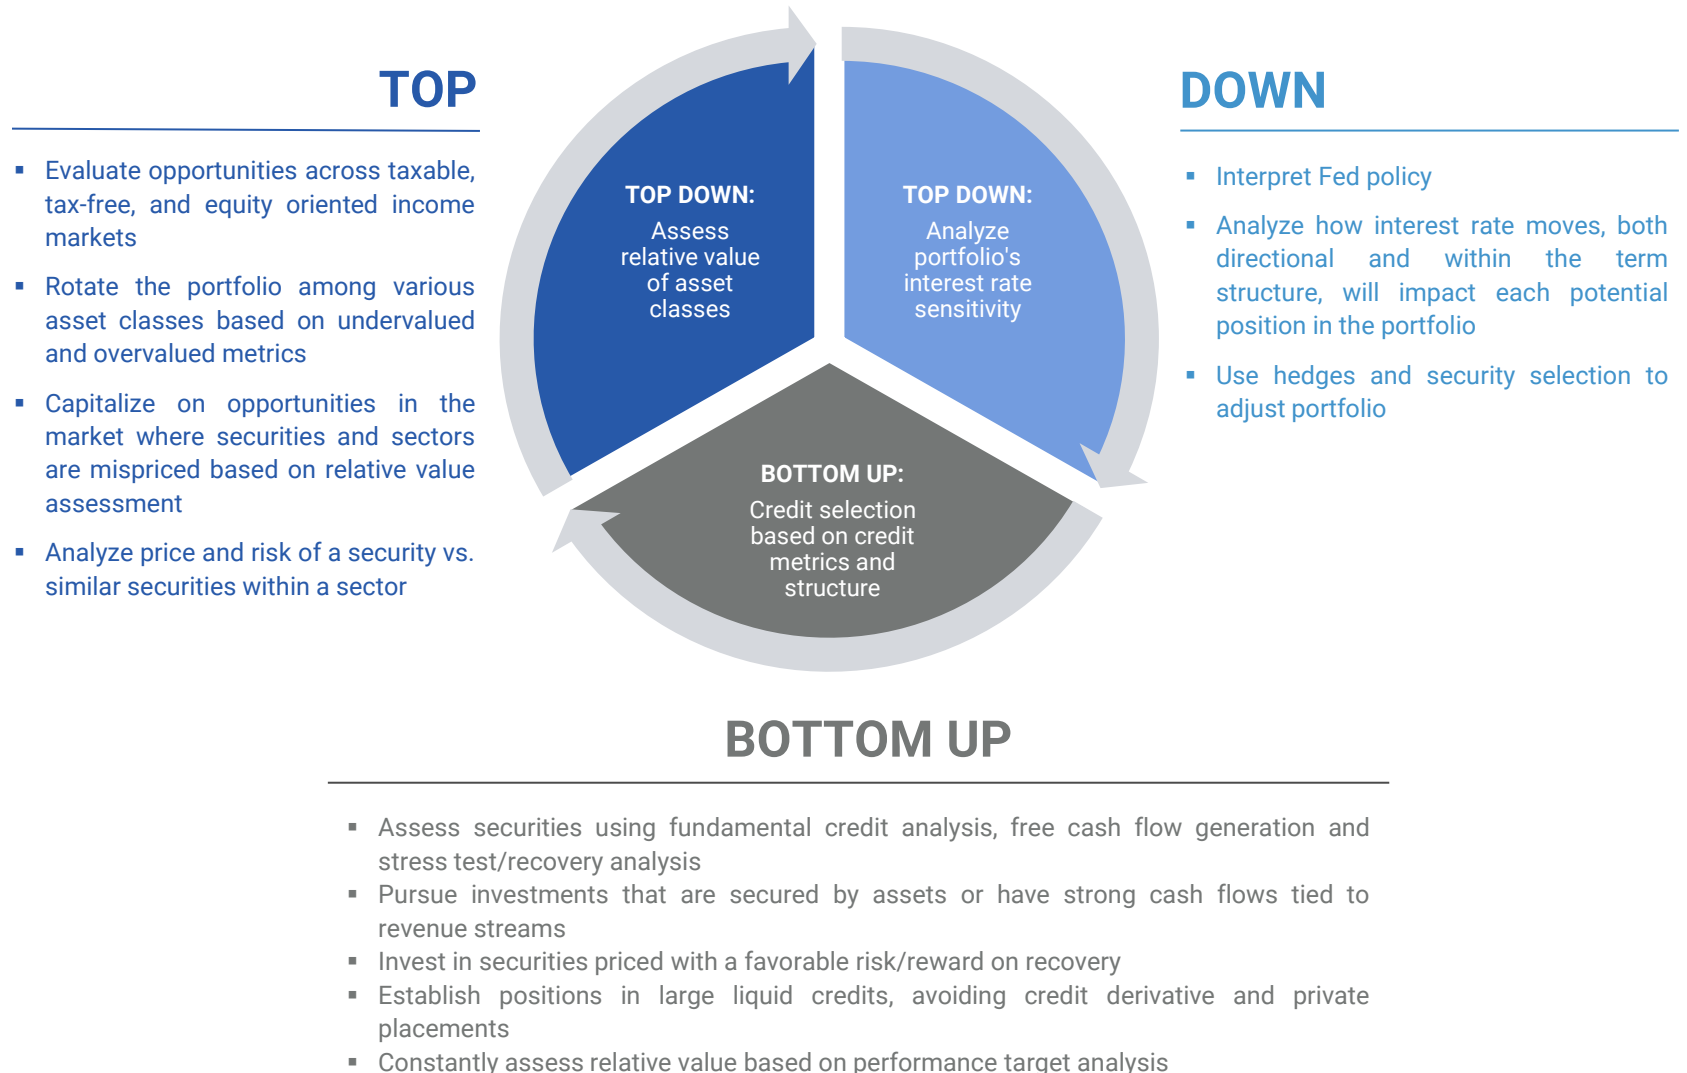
TOP

- Evaluate opportunities across taxable, tax-free, and equity oriented income markets
- Rotate the portfolio among various asset classes based on undervalued and overvalued metrics
- Capitalize on opportunities in the market where securities and sectors are mispriced based on relative value assessment
- Analyze price and risk of a security vs. similar securities within a sector

TOP DOWN:
Assess relative value of asset classes

TOP DOWN:
Analyze portfolio's interest rate sensitivity

BOTTOM UP:
Credit selection based on credit metrics and structure

DOWN

- Interpret Fed policy
- Analyze how interest rate moves, both directional and within the term structure, will impact each potential position in the portfolio
- Use hedges and security selection to adjust portfolio

BOTTOM UP

- Assess securities using fundamental credit analysis, free cash flow generation and stress test/recovery analysis
- Pursue investments that are secured by assets or have strong cash flows tied to revenue streams
- Invest in securities priced with a favorable risk/reward on recovery
- Establish positions in large liquid credits, avoiding credit derivative and private placements
- Constantly assess relative value based on performance target analysis